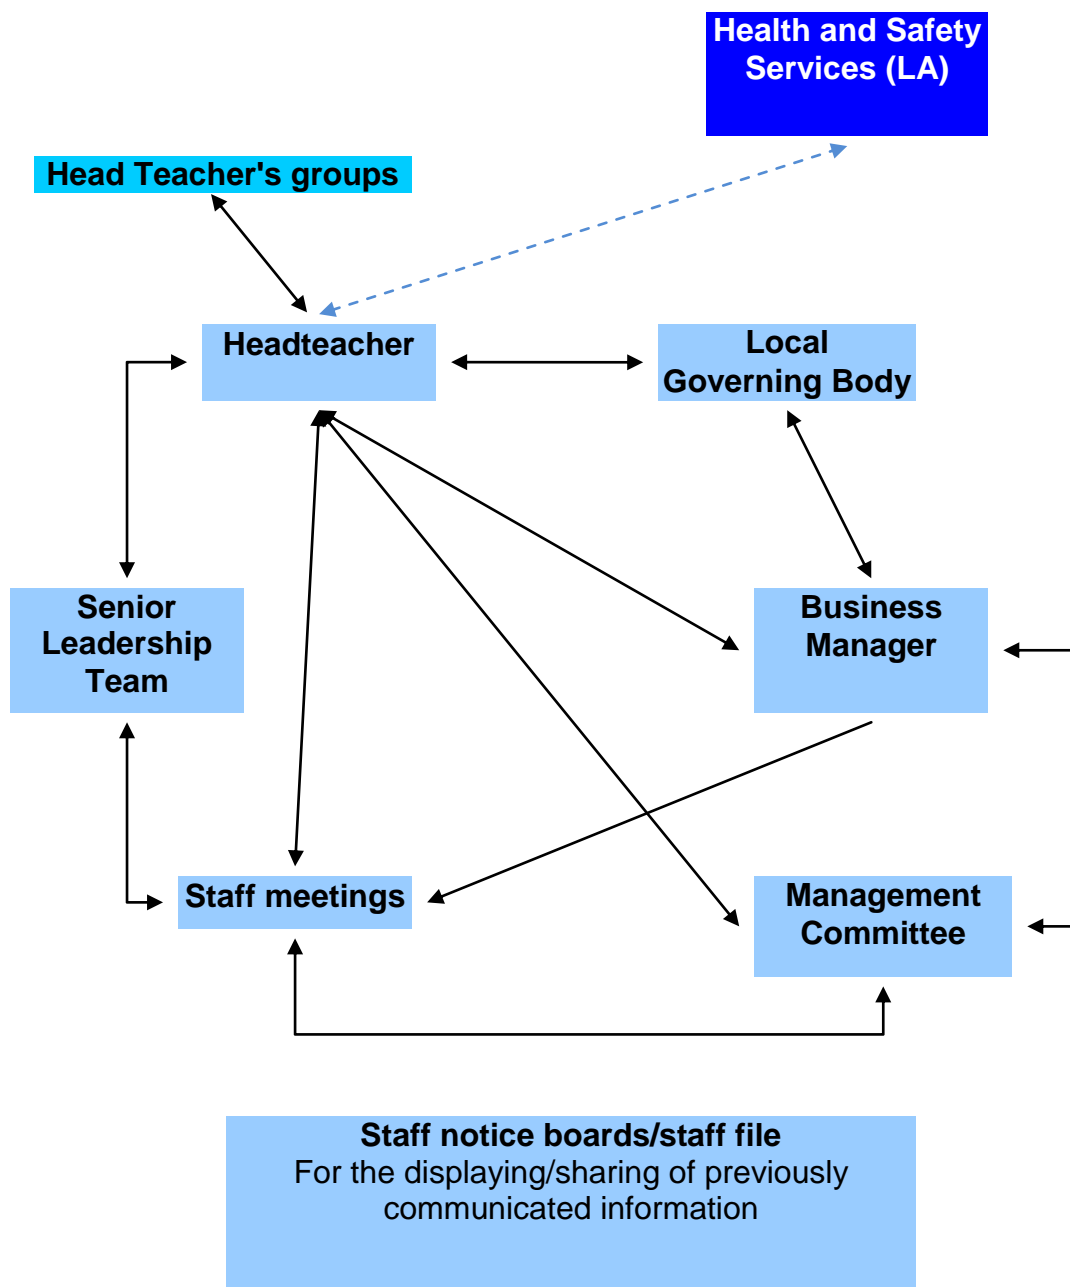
Health and Safety Services (LA)

Head Teacher's groups

Headteacher

Local Governing Body

Senior Leadership Team

Business Manager

Staff meetings

Management Committee

**Staff notice boards/staff file**
For the displaying/sharing of previously communicated information